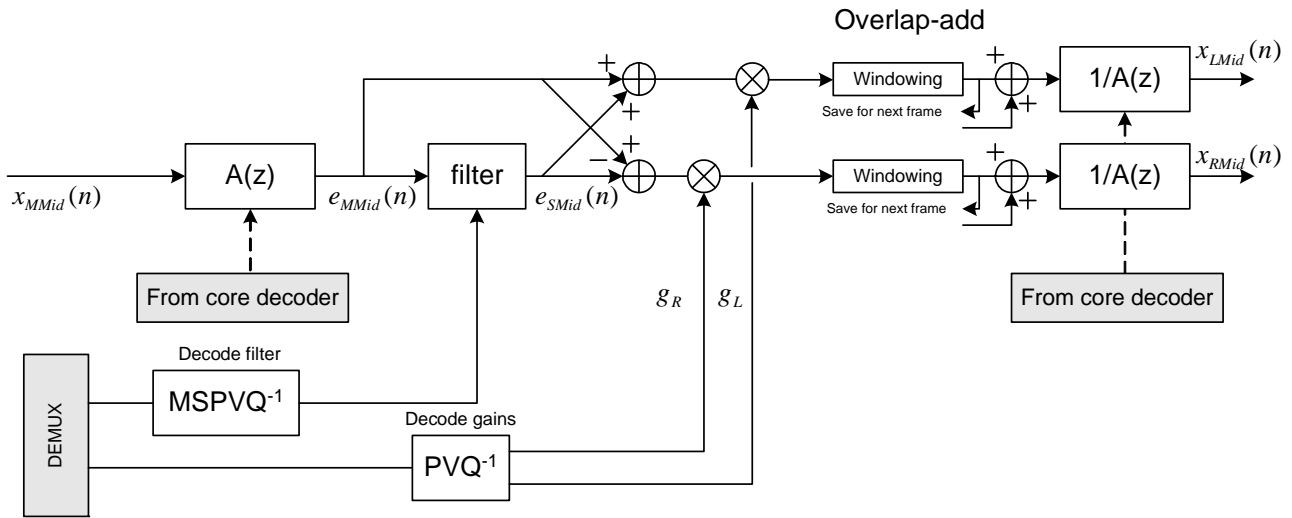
Overlap-add

$x_{MMid}(n)$

A(z)

$e_{MMid}(n)$

filter

$e_{SMid}(n)$

+

+

+

−

Windowing

Save for next frame

+

+

1/A(z)

$x_{LMid}(n)$

Windowing

Save for next frame

+

+

1/A(z)

$x_{RMid}(n)$

From core decoder

$g_R$

$g_L$

From core decoder

Decode filter

MSPVQ$^{-1}$

DEMUX

Decode gains

PVQ$^{-1}$